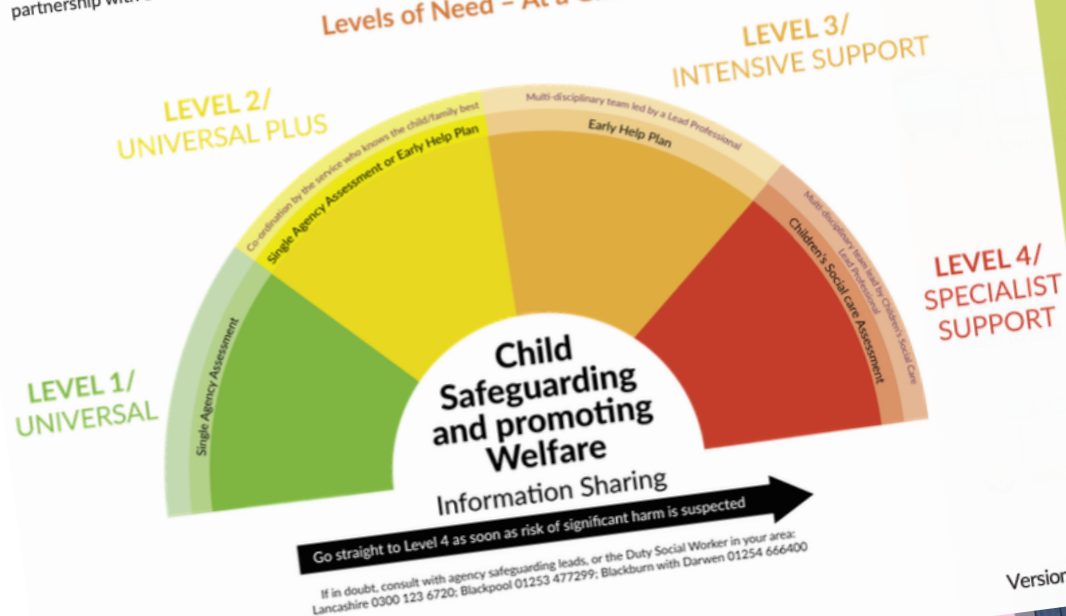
partnership with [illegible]

Levels of Need – At a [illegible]

LEVEL 2/
UNIVERSAL PLUS

LEVEL 3/
INTENSIVE SUPPORT

Co-ordination by the service who knows the child/family best

Single Agency Assessment or Early Help Plan

Multi-disciplinary team led by a Lead Professional

Early Help Plan

Multi-disciplinary team led by Children's Social Care Lead Professional

Children's Social care Assessment

LEVEL 4/
SPECIALIST
SUPPORT

LEVEL 1/
UNIVERSAL

Single Agency Assessment

Child
Safeguarding
and promoting
Welfare

Information Sharing

Go straight to Level 4 as soon as risk of significant harm is suspected

If in doubt, consult with agency safeguarding leads, or the Duty Social Worker in your area:
Lancashire 0300 123 6720; Blackpool 01253 477299; Blackburn with Darwen 01254 666400

Versio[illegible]